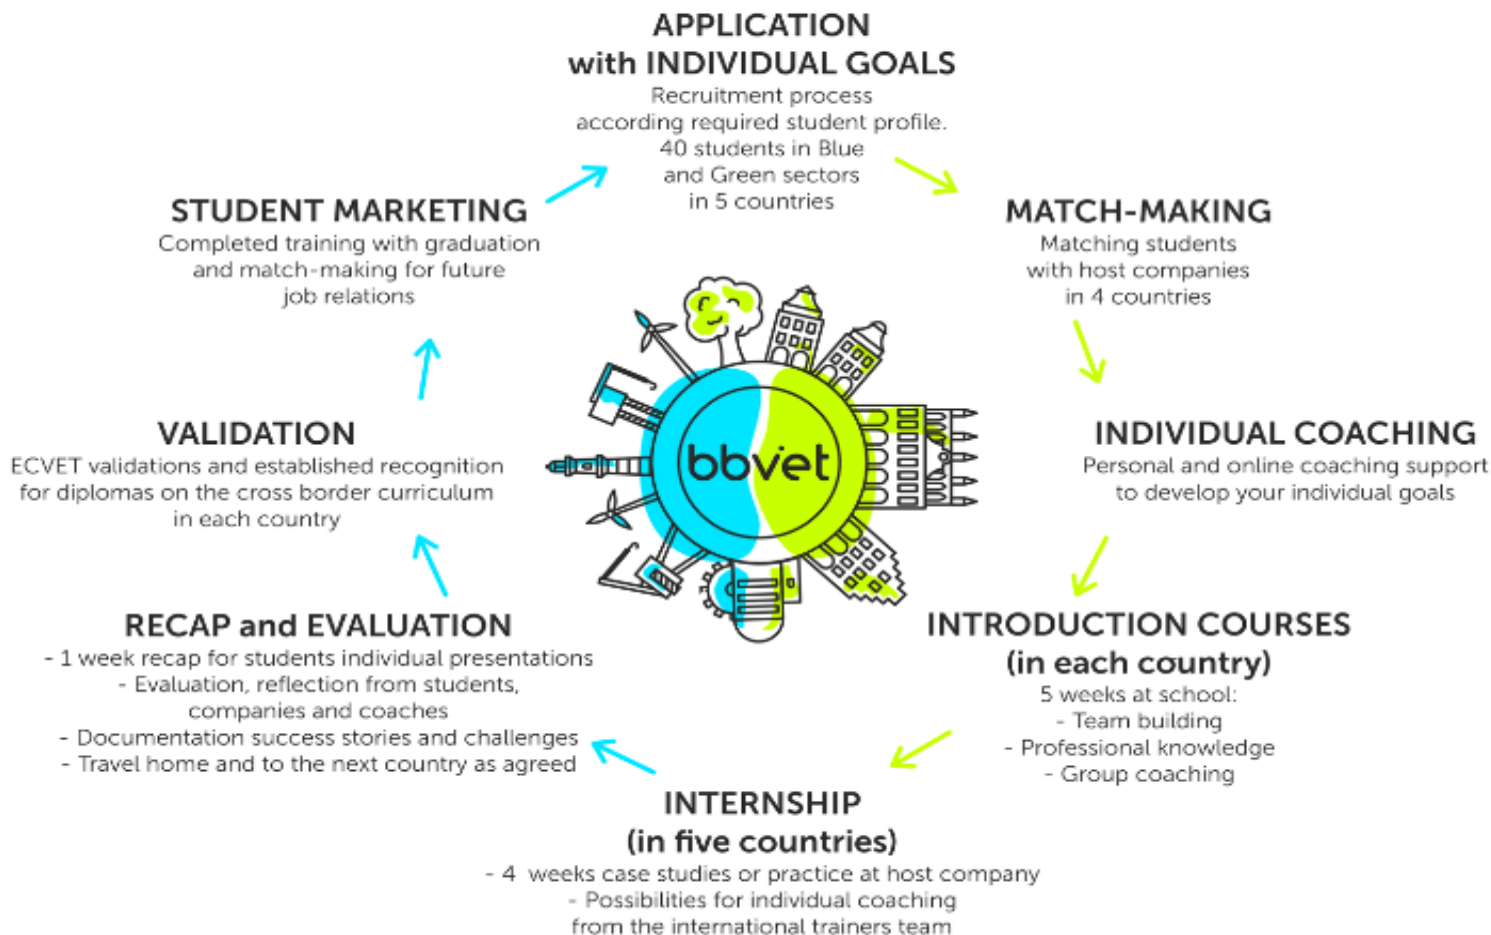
APPLICATION
with INDIVIDUAL GOALS
Recruitment process according required student profile. 40 students in Blue and Green sectors in 5 countries

MATCH-MAKING
Matching students with host companies in 4 countries

INDIVIDUAL COACHING
Personal and online coaching support to develop your individual goals

INTRODUCTION COURSES
(in each country)
5 weeks at school:
- Team building
- Professional knowledge
- Group coaching

INTERNSHIP
(in five countries)
- 4 weeks case studies or practice at host company
- Possibilities for individual coaching from the international trainers team

RECAP and EVALUATION
- 1 week recap for students individual presentations
- Evaluation, reflection from students, companies and coaches
- Documentation success stories and challenges
- Travel home and to the next country as agreed

VALIDATION
ECVET validations and established recognition for diplomas on the cross border curriculum in each country

STUDENT MARKETING
Completed training with graduation and match-making for future job relations

bbvet